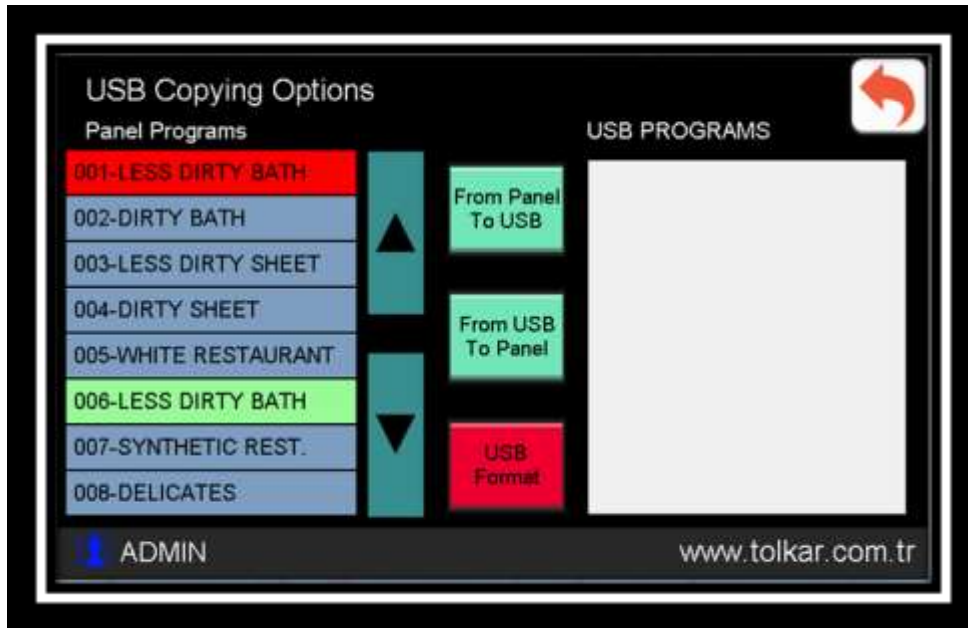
USB Copying Options

Panel Programs

001-LESS DIRTY BATH
002-DIRTY BATH
003-LESS DIRTY SHEET
004-DIRTY SHEET
005-WHITE RESTAURANT
006-LESS DIRTY BATH
007-SYNTHETIC REST.
008-DELICATES

From Panel To USB

From USB To Panel

USB Format

USB PROGRAMS

ADMIN

www.tolkar.com.tr